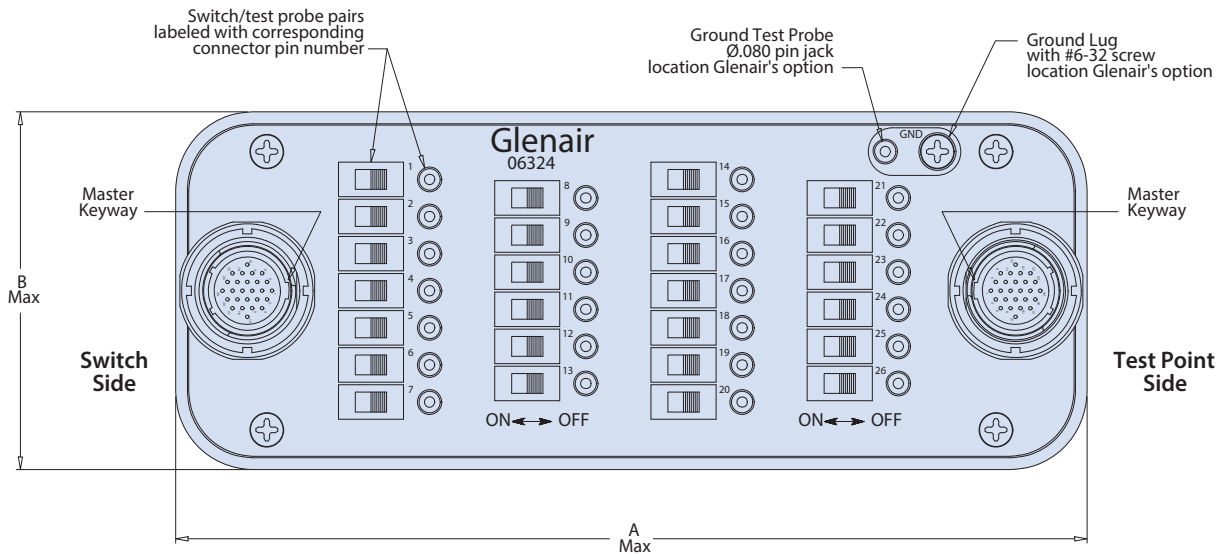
Switch/test probe pairs labeled with corresponding connector pin number

Ground Test Probe
Ø.080 pin jack
location Glenair's option

Ground Lug
with #6-32 screw
location Glenair's option

Glenair
06324

GND

Master
Keyway

Master
Keyway

B
Max

1
2
3
4
5
6
7

8
9
10
11
12
13

14
15
16
17
18
19
20

21
22
23
24
25
26

Switch
Side

Test Point
Side

ON ⟷ OFF

ON ⟷ OFF

A
Max